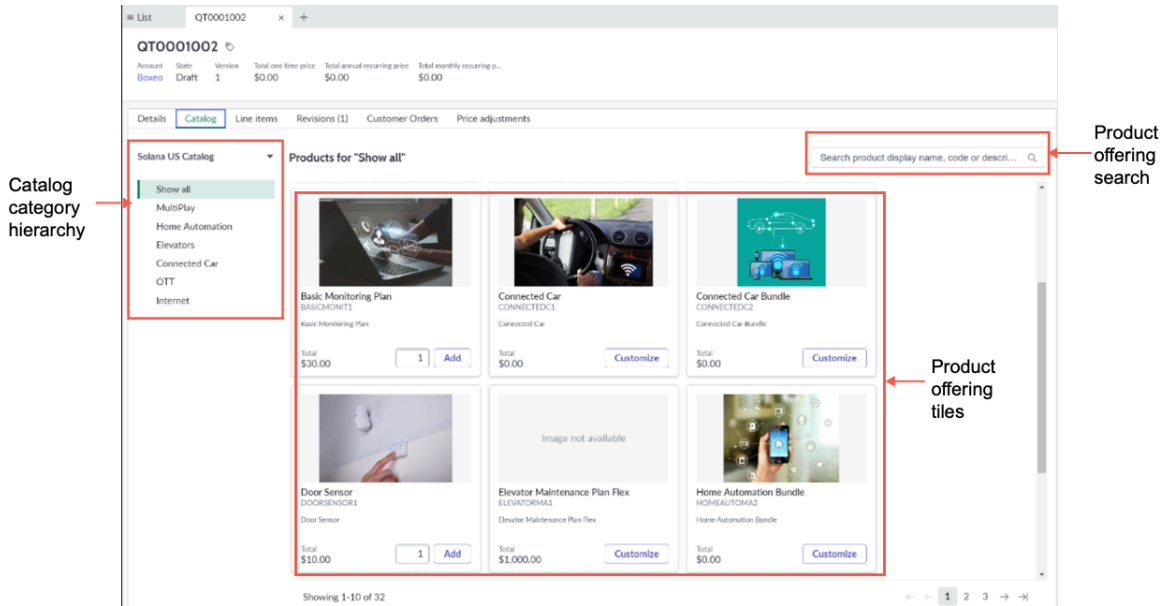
List QT0001002 × +

QT0001002

| Account | State | Version | Total one time price | Total annual recurring price | Total monthly recurring p... |
|---|---|---|---|---|---|
| Boxeo | Draft | 1 | $0.00 | $0.00 | $0.00 |

Details Catalog Line items Revisions (1) Customer Orders Price adjustments

Solana US Catalog

Show all
MultiPlay
Home Automation
Elevators
Connected Car
OTT
Internet

Catalog category hierarchy

Products for "Show all"

Search product display name, code or descri...

Product offering search

Basic Monitoring Plan
BASICMONIT1
Basic Monitoring Plan
Total
$30.00
1 Add

Connected Car
CONNECTEDC1
Connected Car
Total
$0.00
Customize

Connected Car Bundle
CONNECTEDC2
Connected Car Bundle
Total
$0.00
Customize

Product offering tiles

Door Sensor
DOORSENSOR1
Door Sensor
Total
$10.00
1 Add

Image not available
Elevator Maintenance Plan Flex
ELEVATORMA1
Elevator Maintenance Plan Flex
Total
$1,000.00
Customize

Home Automation Bundle
HOMEAUTOMA2
Home Automation Bundle
Total
$0.00
Customize

Showing 1-10 of 32

1 2 3